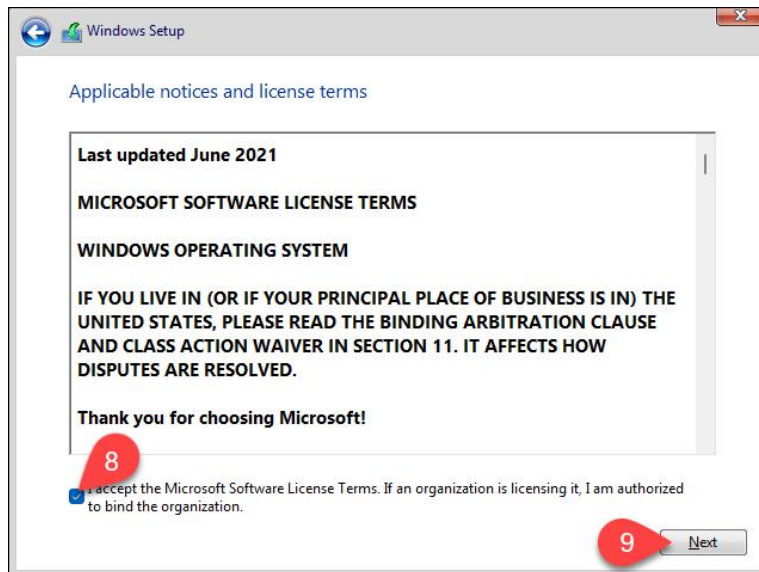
Windows Setup

Applicable notices and license terms

Last updated June 2021

MICROSOFT SOFTWARE LICENSE TERMS

WINDOWS OPERATING SYSTEM

IF YOU LIVE IN (OR IF YOUR PRINCIPAL PLACE OF BUSINESS IS IN) THE UNITED STATES, PLEASE READ THE BINDING ARBITRATION CLAUSE AND CLASS ACTION WAIVER IN SECTION 11. IT AFFECTS HOW DISPUTES ARE RESOLVED.

Thank you for choosing Microsoft!

8

accept the Microsoft Software License Terms. If an organization is licensing it, I am authorized to bind the organization.

9

Next